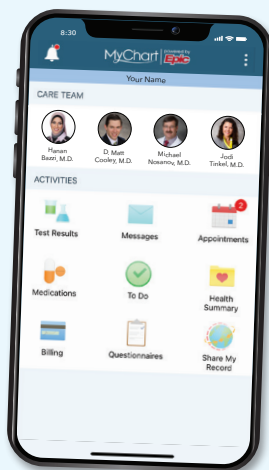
8:30

MyChart powered by Epic

Your Name

CARE TEAM

Hanan Bazzi, M.D.

D. Matt Cooley, M.D.

Michael Nosanov, M.D.

Jodi Tinkel, M.D.

ACTIVITIES

Test Results

Messages

2

Appointments

Medications

To Do

Health Summary

Billing

Questionnaires

Share My Record